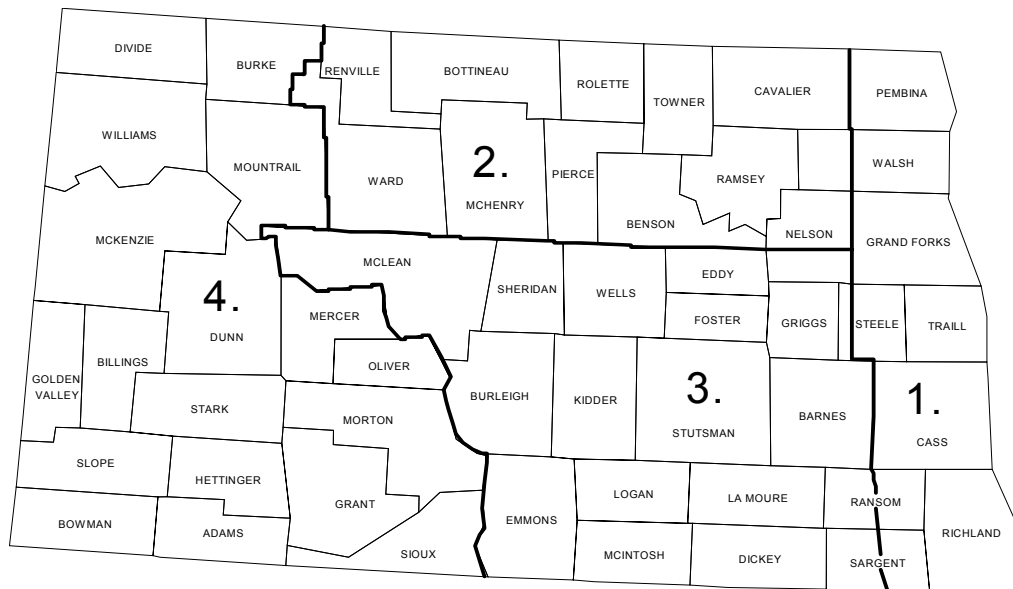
DIVIDE
BURKE
RENVILLE
BOTTINEAU
ROLETTE
TOWNER
CAVALIER
PEMBINA
WILLIAMS
MOUNTRAIL
WARD
2.
MCHENRY
PIERCE
RAMSEY
BENSON
WALSH
NELSON
GRAND FORKS
MCKENZIE
MCLEAN
SHERIDAN
WELLS
EDDY
4.
DUNN
MERCER
FOSTER
GRIGGS
STEELE
TRAILL
GOLDEN VALLEY
BILLINGS
OLIVER
BURLEIGH
KIDDER
3.
STUTSMAN
BARNES
1.
CASS
STARK
MORTON
SLOPE
HETTINGER
GRANT
EMMONS
LOGAN
LA MOURE
RANSOM
RICHLAND
BOWMAN
ADAMS
SIOUX
MCINTOSH
DICKEY
SARGENT